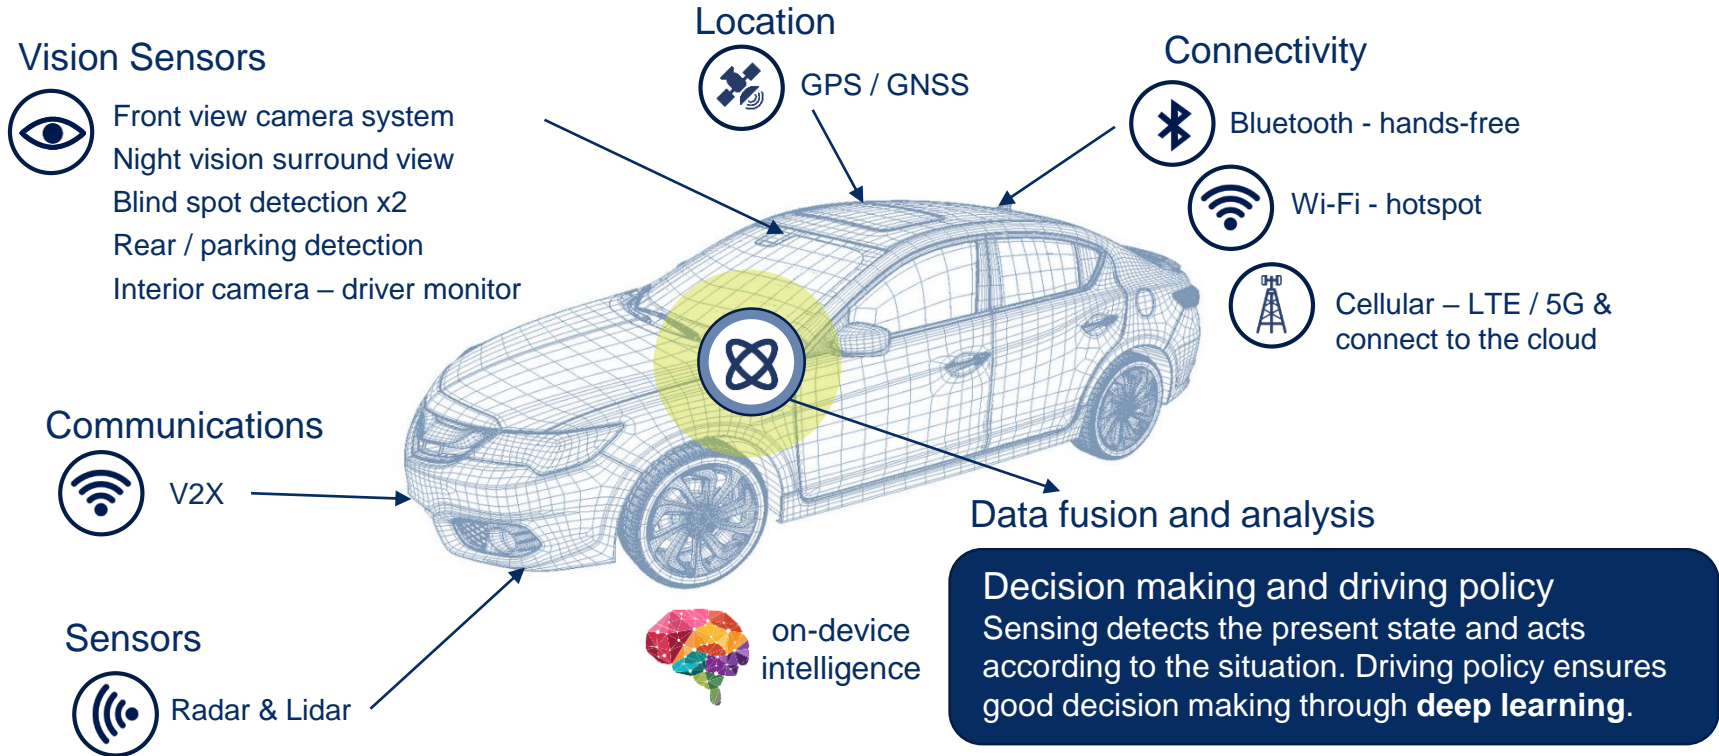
Vision Sensors

Front view camera system
Night vision surround view
Blind spot detection x2
Rear / parking detection
Interior camera – driver monitor

Location

GPS / GNSS

Connectivity

Bluetooth - hands-free

Wi-Fi - hotspot

Cellular – LTE / 5G & connect to the cloud

Communications

V2X

Data fusion and analysis

Sensors

Radar & Lidar

on-device intelligence

Decision making and driving policy
Sensing detects the present state and acts according to the situation. Driving policy ensures good decision making through **deep learning**.